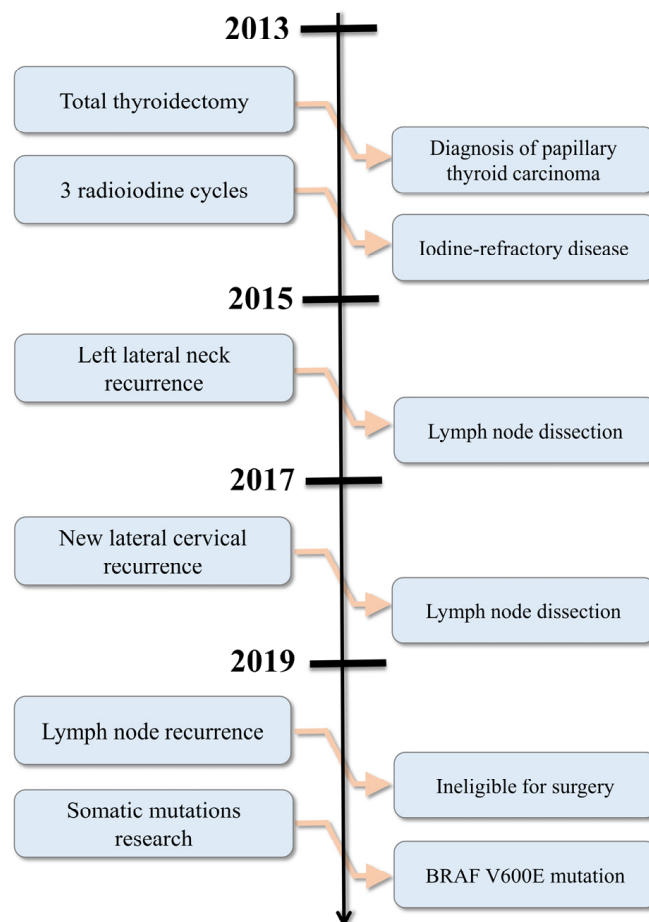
2013

Total thyroidectomy

Diagnosis of papillary thyroid carcinoma

3 radioiodine cycles

Iodine-refractory disease

2015

Left lateral neck recurrence

Lymph node dissection

2017

New lateral cervical recurrence

Lymph node dissection

2019

Lymph node recurrence

Ineligible for surgery

Somatic mutations research

BRAF V600E mutation